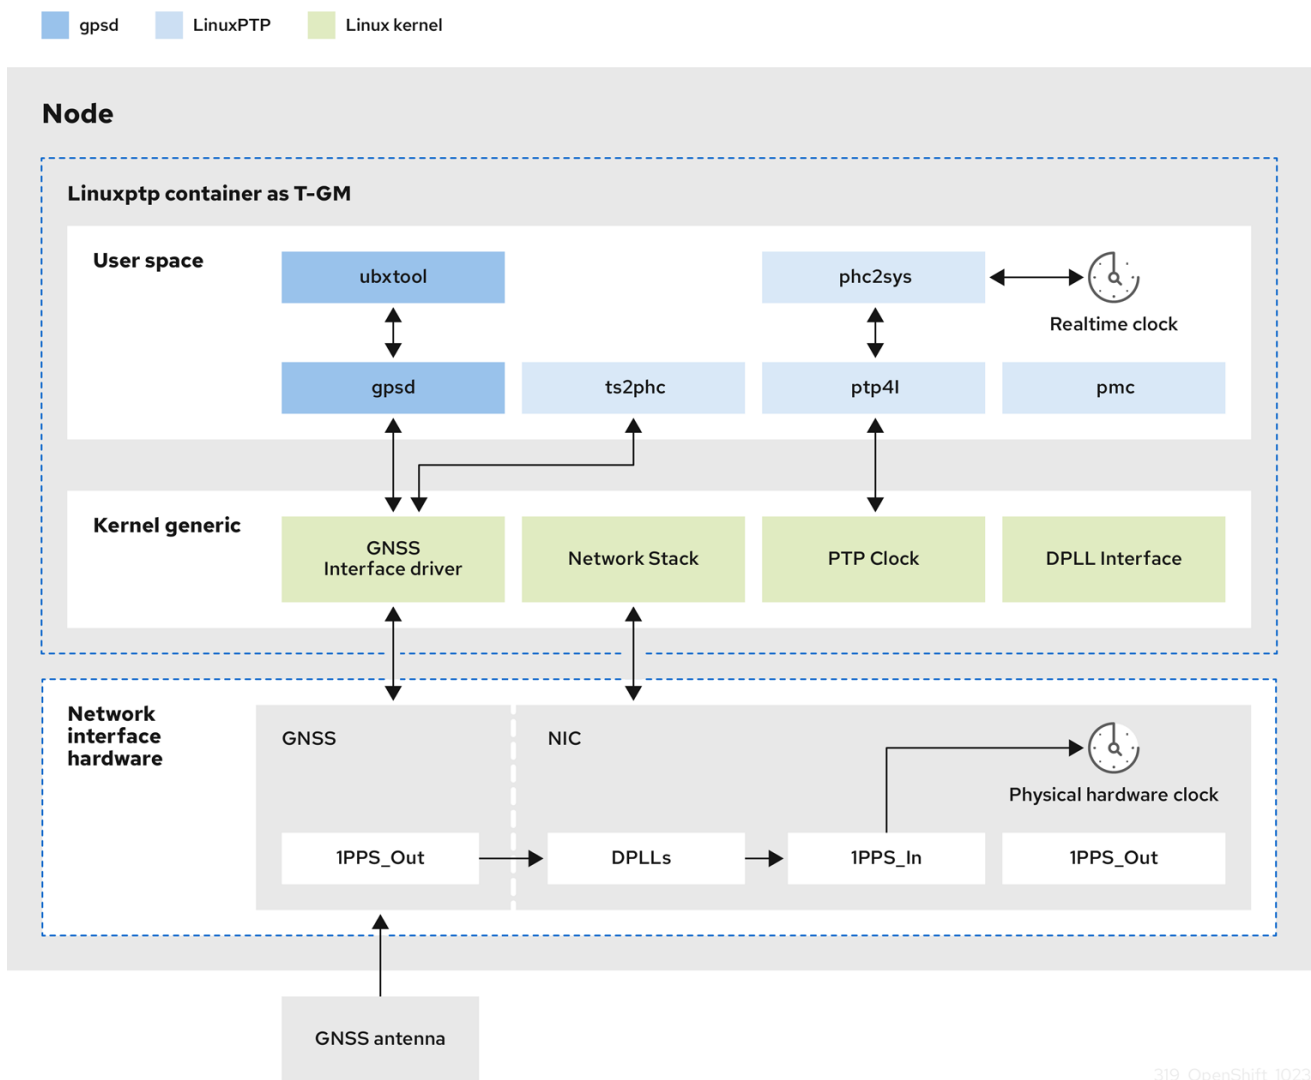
gpsd
LinuxPTP
Linux kernel

Node

Linuxptp container as T-GM

User space

ubxtool

phc2sys

Realtime clock

gpsd

ts2phc

ptp4l

pmc

Kernel generic

GNSS Interface driver

Network Stack

PTP Clock

DPLL Interface

Network interface hardware

GNSS

NIC

Physical hardware clock

1PPS_Out

DPLLs

1PPS_In

1PPS_Out

GNSS antenna

319_OpenShift_1023